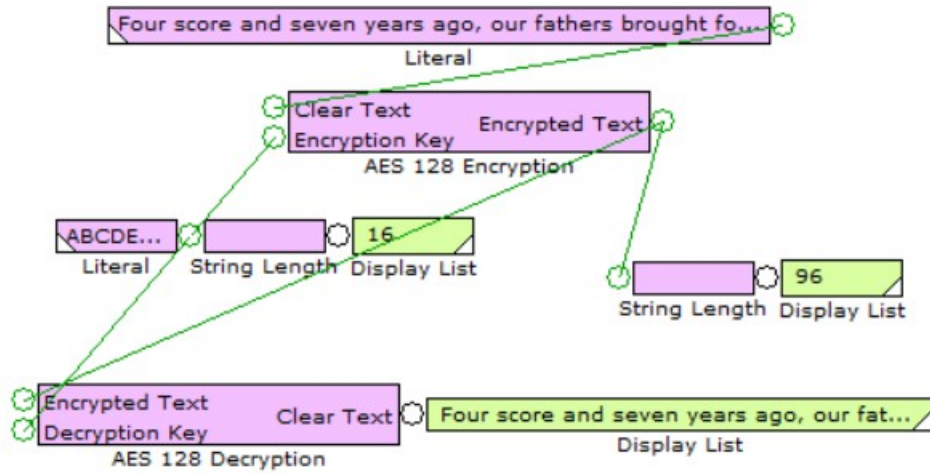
Four score and seven years ago, our fathers brought fo...
Literal

Clear Text
Encryption Key
Encrypted Text
AES 128 Encryption

ABCDE...
Literal
String Length
16
Display List

String Length
96
Display List

Encrypted Text
Decryption Key
Clear Text
AES 128 Decryption
Four score and seven years ago, our fat...
Display List